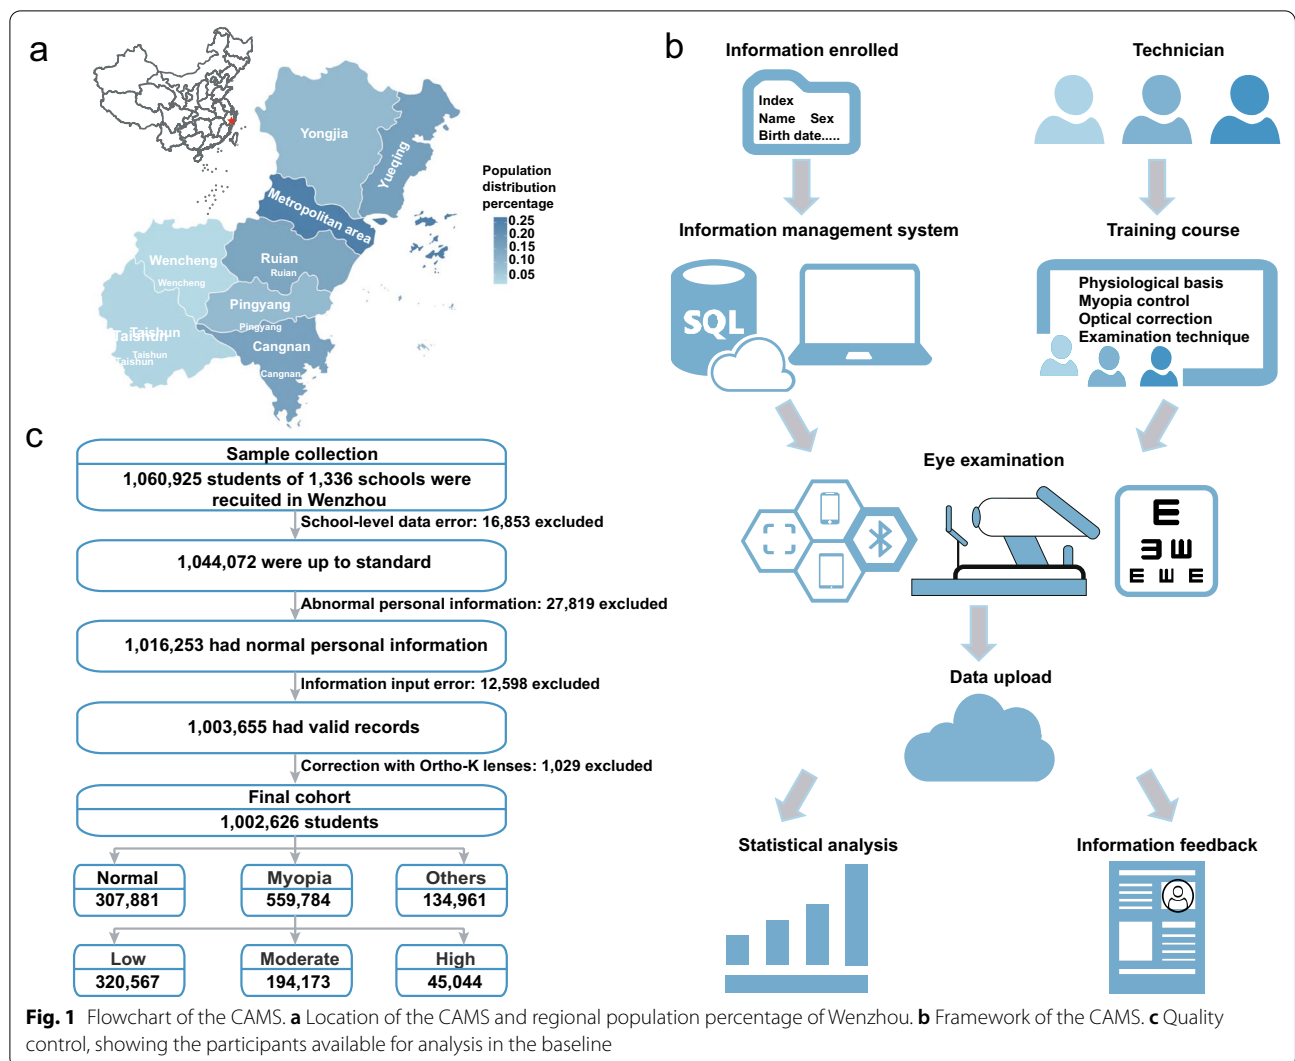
a

Yongjia

Yueqing

Metropolitan area

Wencheng

Wencheng

Ruian

Ruian

Pingyang

Pingyang

Taishun

Taishun

Taishun

Taishun

Cangnan

Cangnan

Population distribution percentage

0.25
0.20
0.15
0.10
0.05

b

Information enrolled

Index
Name Sex
Birth date.....

Technician

Information management system

SQL

Training course

Physiological basis
Myopia control
Optical correction
Examination technique

Eye examination

Data upload

Statistical analysis

Information feedback

c

Sample collection
1,060,925 students of 1,336 schools were recuited in Wenzhou

School-level data error: 16,853 excluded

1,044,072 were up to standard

Abnormal personal information: 27,819 excluded

1,016,253 had normal personal information

Information input error: 12,598 excluded

1,003,655 had valid records

Correction with Ortho-K lenses: 1,029 excluded

Final cohort
1,002,626 students

| Normal 307,881 | Myopia 559,784 | Others 134,961 |
|---|---|---|
| Low 320,567 | Moderate 194,173 | High 45,044 |

**Fig. 1** Flowchart of the CAMS. **a** Location of the CAMS and regional population percentage of Wenzhou. **b** Framework of the CAMS. **c** Quality control, showing the participants available for analysis in the baseline